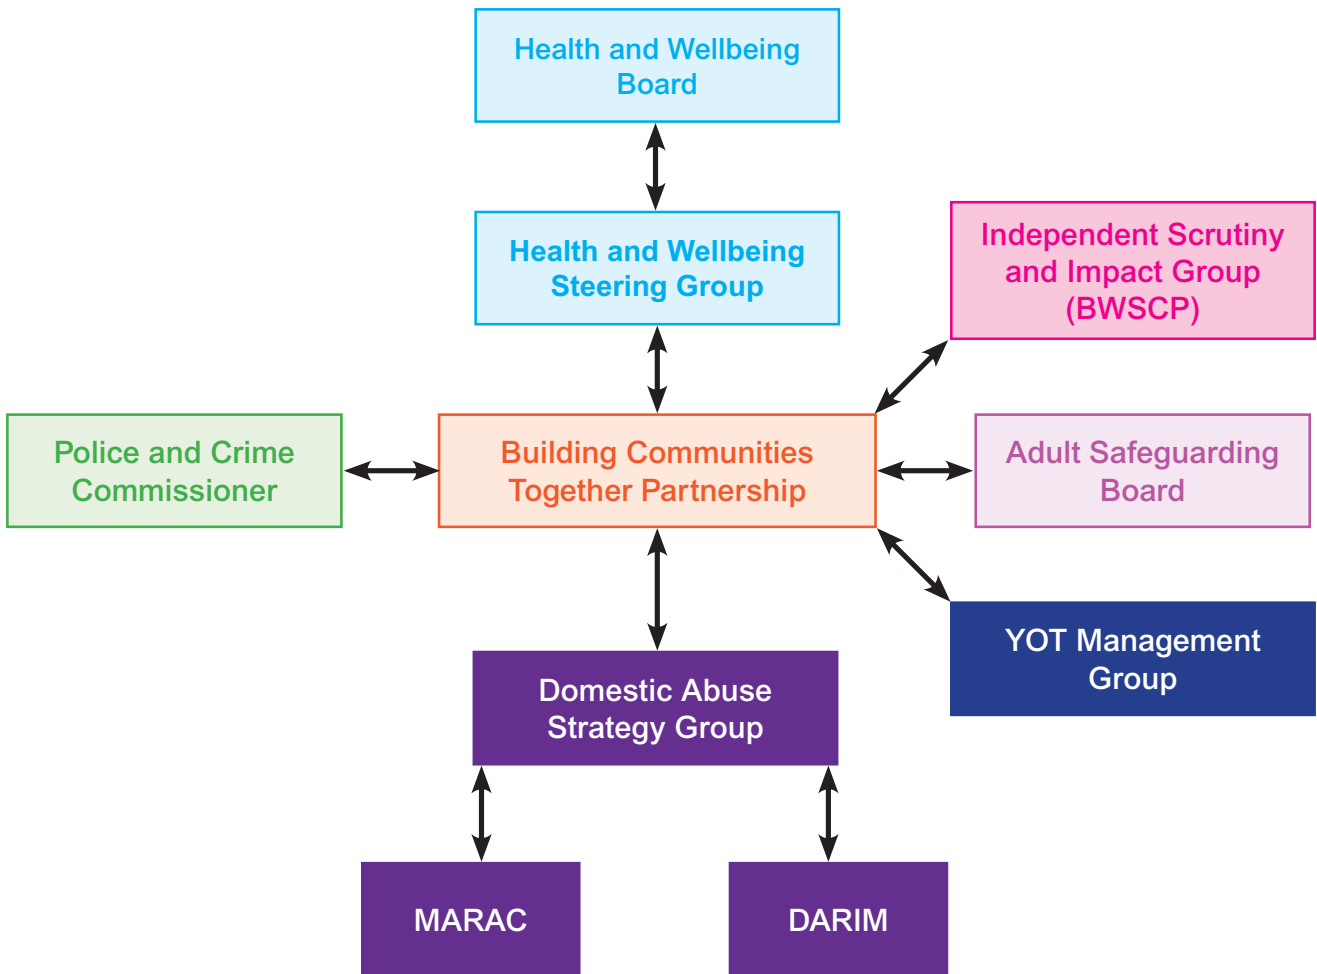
Health and Wellbeing Board

Health and Wellbeing Steering Group

Independent Scrutiny and Impact Group (BWSCP)

Police and Crime Commissioner

Building Communities Together Partnership

Adult Safeguarding Board

YOT Management Group

Domestic Abuse Strategy Group

MARAC

DARIM